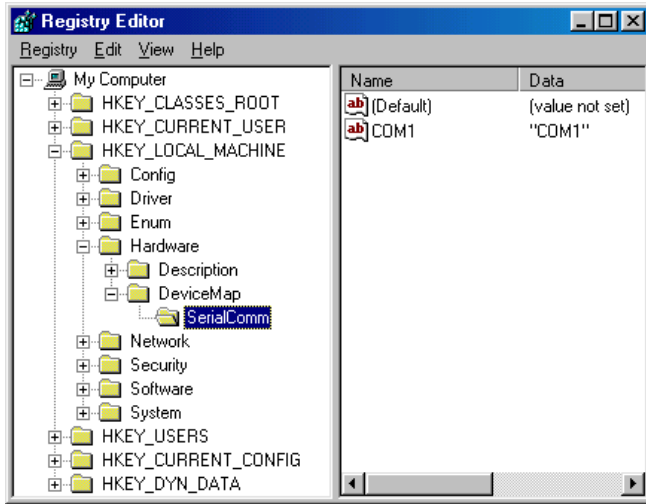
Registry Editor

Registry Edit View Help

My Computer
HKEY_CLASSES_ROOT
HKEY_CURRENT_USER
HKEY_LOCAL_MACHINE
Config
Driver
Enum
Hardware
Description
DeviceMap
SerialComm
Network
Security
Software
System
HKEY_USERS
HKEY_CURRENT_CONFIG
HKEY_DYN_DATA

| Name | Data |
|---|---|
| (Default) | (value not set) |
| COM1 | "COM1" |